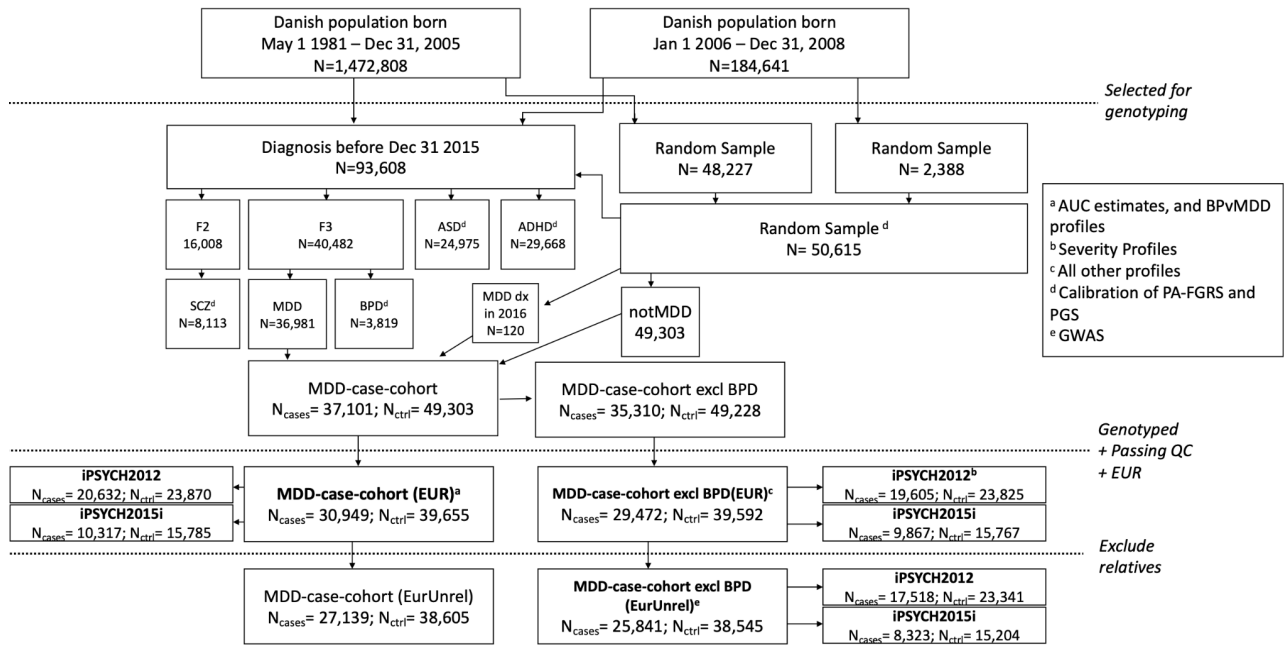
Danish population born
May 1 1981 – Dec 31, 2005
N=1,472,808

Danish population born
Jan 1 2006 – Dec 31, 2008
N=184,641

Selected for genotyping

Diagnosis before Dec 31 2015
N=93,608

Random Sample
N= 48,227

Random Sample
N= 2,388

$^a$ AUC estimates, and BPvMDD profiles
$^b$ Severity Profiles
$^c$ All other profiles
$^d$ Calibration of PA-FGRS and PGS
$^e$ GWAS

F2
16,008

F3
N=40,482

ASD$^d$
N=24,975

ADHD$^d$
N=29,668

Random Sample $^d$
N= 50,615

SCZ$^d$
N=8,113

MDD
N=36,981

BPD$^d$
N=3,819

MDD dx in 2016
N=120

notMDD
49,303

MDD-case-cohort
$N_{cases}$= 37,101; $N_{ctrl}$= 49,303

MDD-case-cohort excl BPD
$N_{cases}$= 35,310; $N_{ctrl}$= 49,228

Genotyped + Passing QC + EUR

iPSYCH2012
$N_{cases}$= 20,632; $N_{ctrl}$= 23,870

iPSYCH2015i
$N_{cases}$= 10,317; $N_{ctrl}$= 15,785

MDD-case-cohort (EUR)$^a$
$N_{cases}$= 30,949; $N_{ctrl}$= 39,655

MDD-case-cohort excl BPD(EUR)$^c$
$N_{cases}$= 29,472; $N_{ctrl}$= 39,592

iPSYCH2012$^b$
$N_{cases}$= 19,605; $N_{ctrl}$= 23,825

iPSYCH2015i
$N_{cases}$= 9,867; $N_{ctrl}$= 15,767

Exclude relatives

MDD-case-cohort (EurUnrel)
$N_{cases}$= 27,139; $N_{ctrl}$= 38,605

MDD-case-cohort excl BPD (EurUnrel)$^e$
$N_{cases}$= 25,841; $N_{ctrl}$= 38,545

iPSYCH2012
$N_{cases}$= 17,518; $N_{ctrl}$= 23,341

iPSYCH2015i
$N_{cases}$= 8,323; $N_{ctrl}$= 15,204